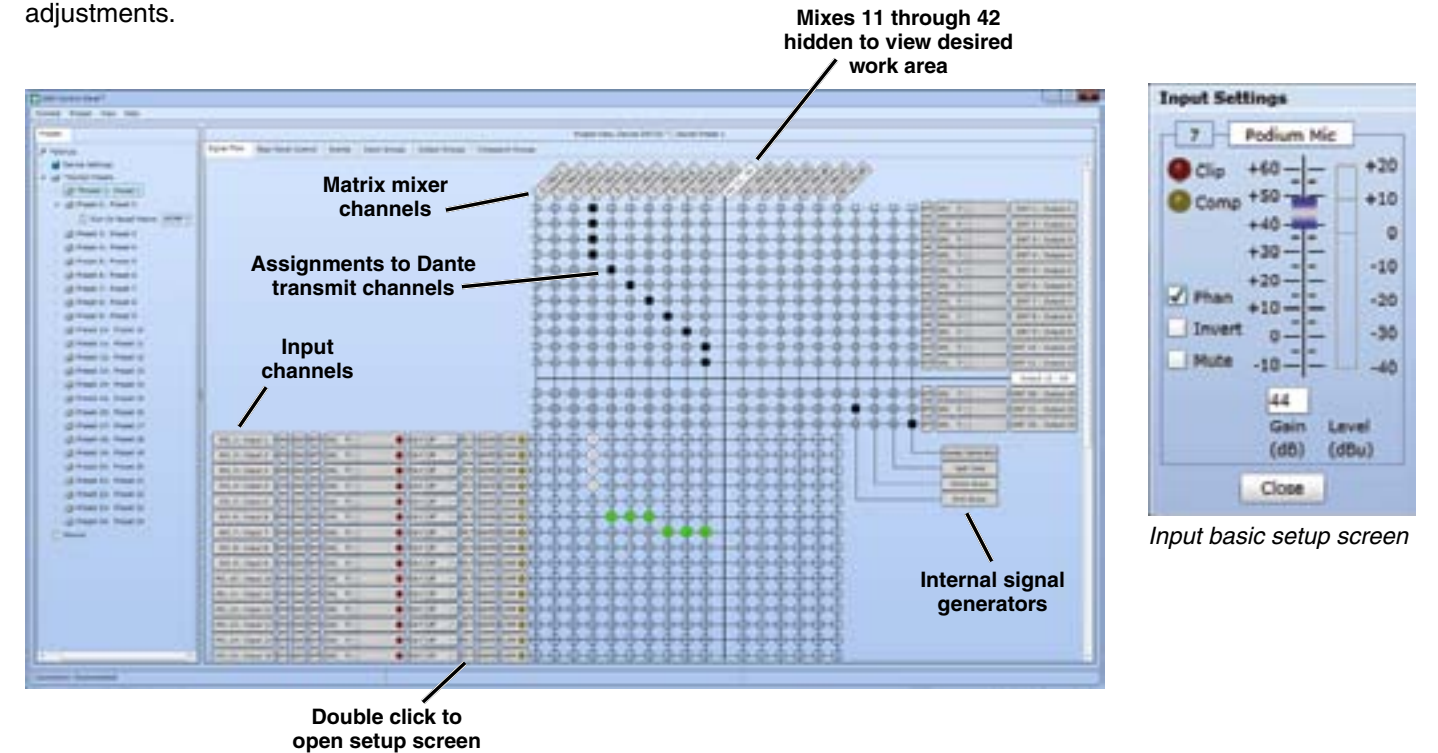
adjustments.

Mixes 11 through 42 hidden to view desired work area

Matrix mixer channels

Assignments to Dante transmit channels

Input channels

Internal signal generators

Double click to open setup screen

Input Settings

7 Podium Mic

Clip

Comp

+60 +50 +40 +30 +20 +10 0 -10

+20 +10 0 -10 -20 -30 -40

Phan

Invert

Mute

44

Gain (dB)

Level (dBu)

Close

Input basic setup screen